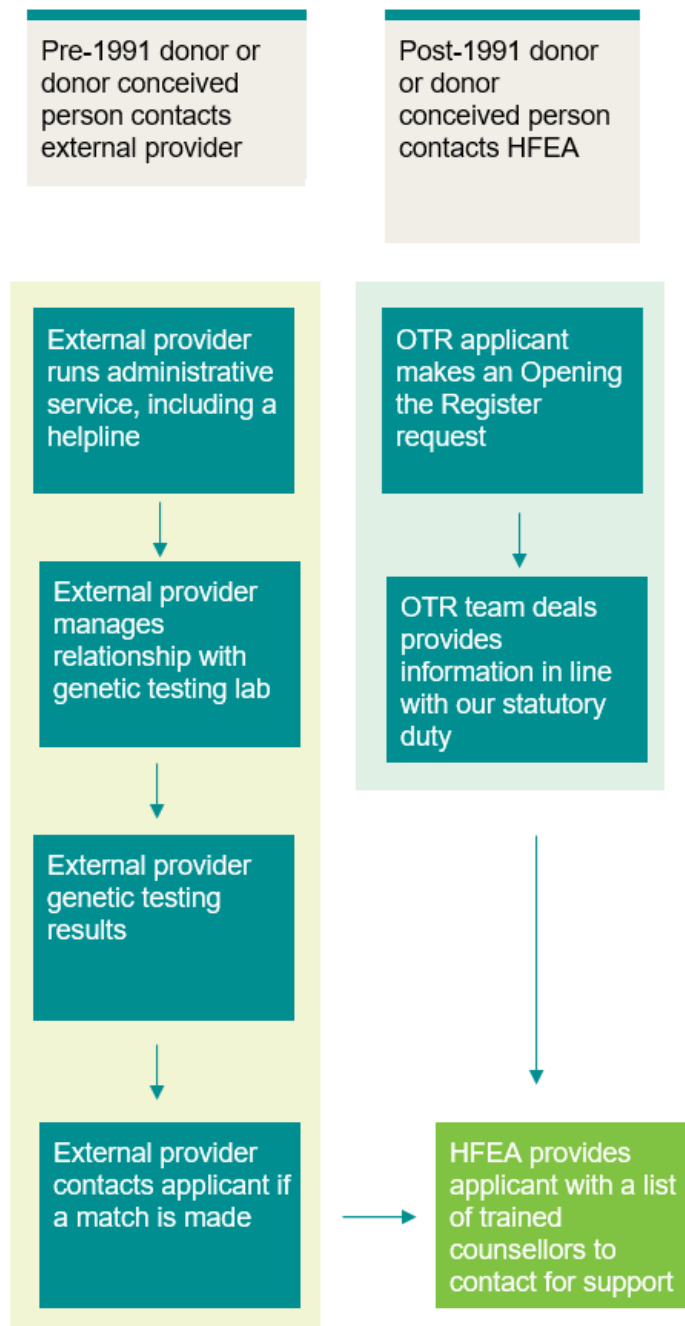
Pre-1991 donor or donor conceived person contacts external provider

Post-1991 donor or donor conceived person contacts HFEA

External provider runs administrative service, including a helpline

External provider manages relationship with genetic testing lab

External provider genetic testing results

External provider contacts applicant if a match is made

OTR applicant makes an Opening the Register request

OTR team deals provides information in line with our statutory duty

HFEA provides applicant with a list of trained counsellors to contact for support